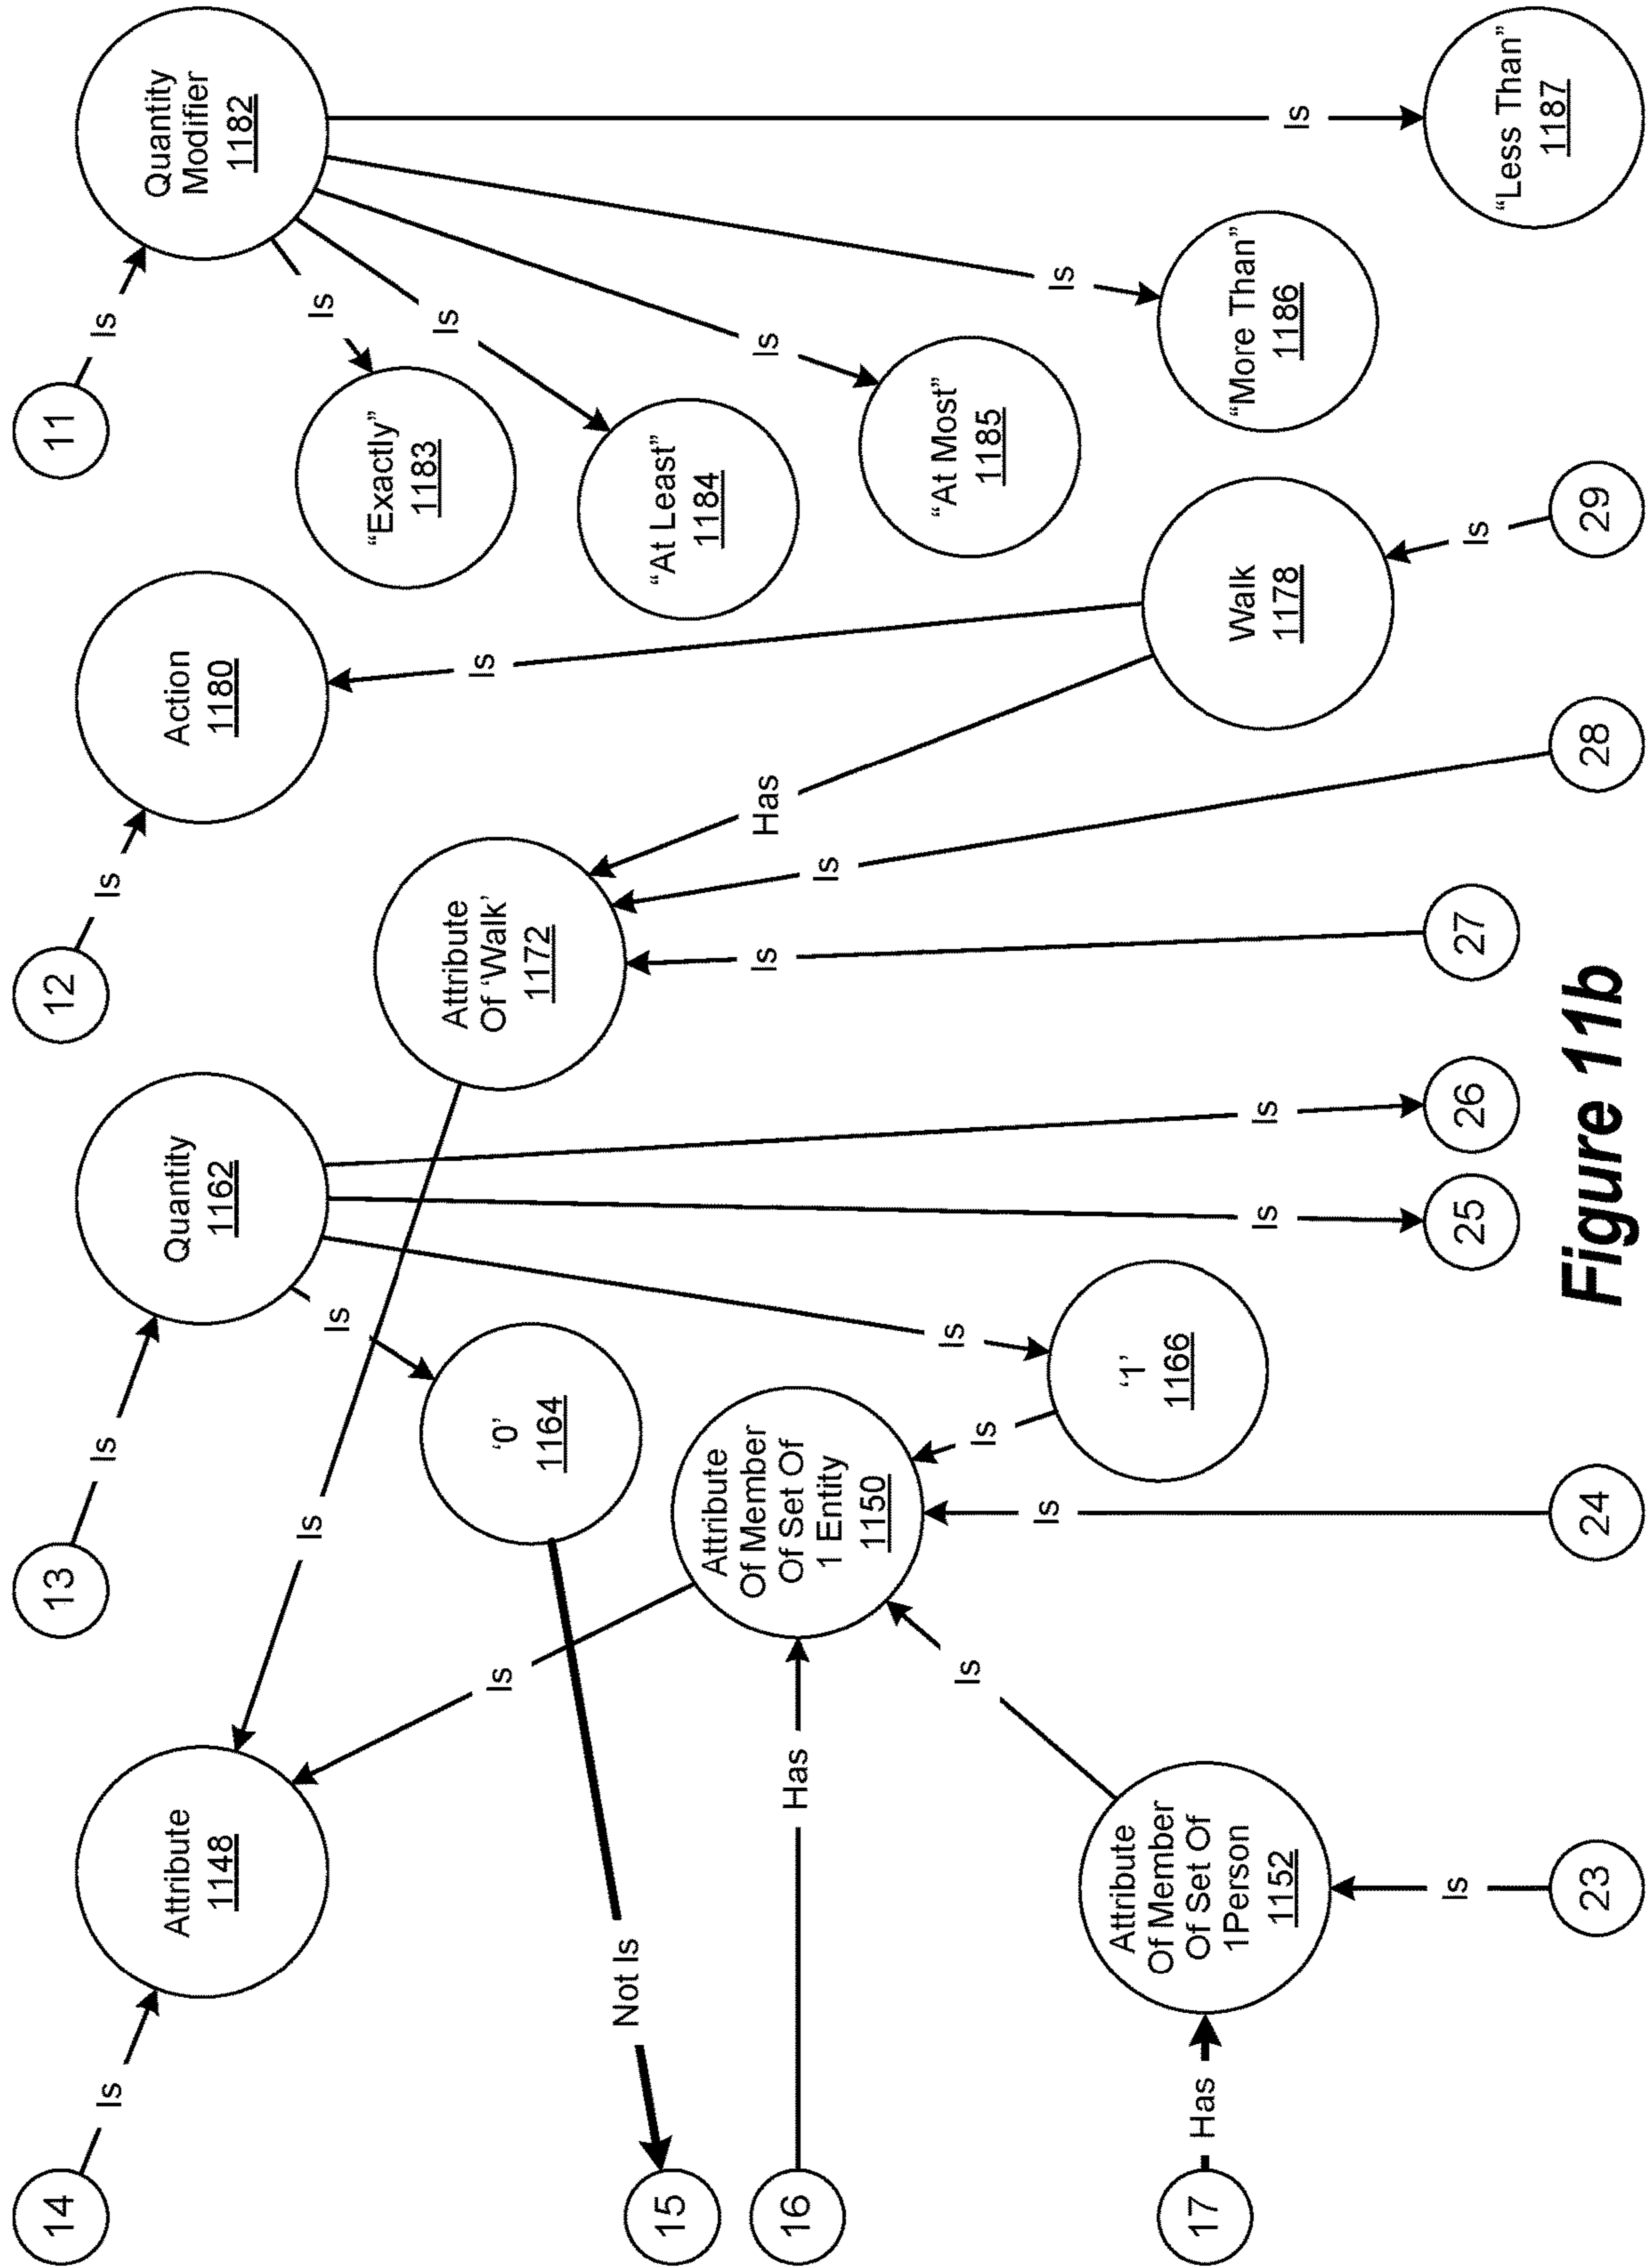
11
Is
Quantity Modifier
1182
Is
"Less Than"
1187
Is
"More Than"
1186
Is
"At Most"
1185
Is
"At Least"
1184
Is
"Exactly"
1183

12
Is
Action
1180
Is
Walk
1178
Is
29
Has
Attribute Of 'Walk'
1172
Is
28
Is
27

13
Is
Quantity
1162
Is
26
Is
25
Is
'1'
1166
Is
'0'
1164
Is
Is
Attribute Of Member Of Set Of 1 Entity
1150
Is
24

14
Is
Attribute
1148
Is
Not Is
15
16
Has
Is
Attribute Of Member Of Set Of 1Person
1152
Is
23
17
Has

Figure 11b